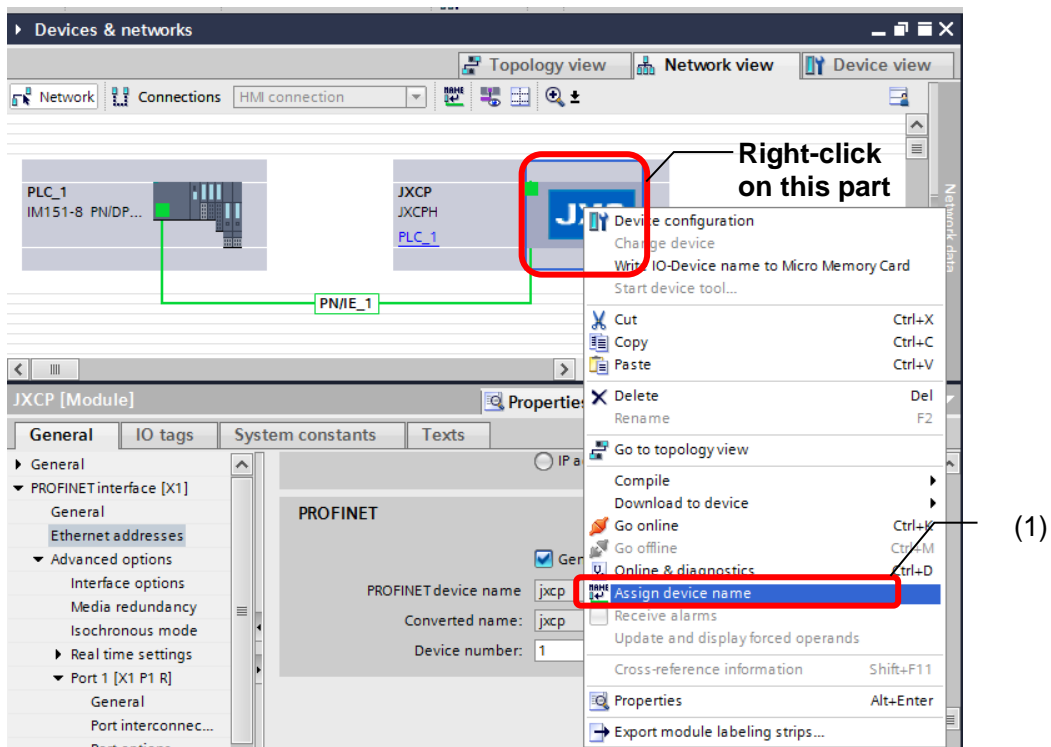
Devices & networks

Topology view | Network view | Device view

Network | Connections | HMI connection

PLC_1
IM151-8 PN/DP...

JXCP
JXCPH
PLC_1

PN/IE_1

Right-click on this part

Network data

Device configuration
Change device
Write IO-Device name to Micro Memory Card
Start device tool...
Cut Ctrl+X
Copy Ctrl+C
Paste Ctrl+V
Delete Del
Rename F2
Go to topology view
Compile
Download to device
Go online Ctrl+K
Go offline Ctrl+M
Online & diagnostics Ctrl+D
Assign device name
Receive alarms
Update and display forced operands
Cross-reference information Shift+F11
Properties Alt+Enter
Export module labeling strips...

(1)

JXCP [Module]
Properties

General | IO tags | System constants | Texts

General
PROFINET interface [X1]
General
Ethernet addresses
Advanced options
Interface options
Media redundancy
Isochronous mode
Real time settings
Port 1 [X1 P1 R]
General
Port interconnec...
Port options

IP a

PROFINET

Gen

PROFINET device name: jxcp
Converted name: jxcp
Device number: 1